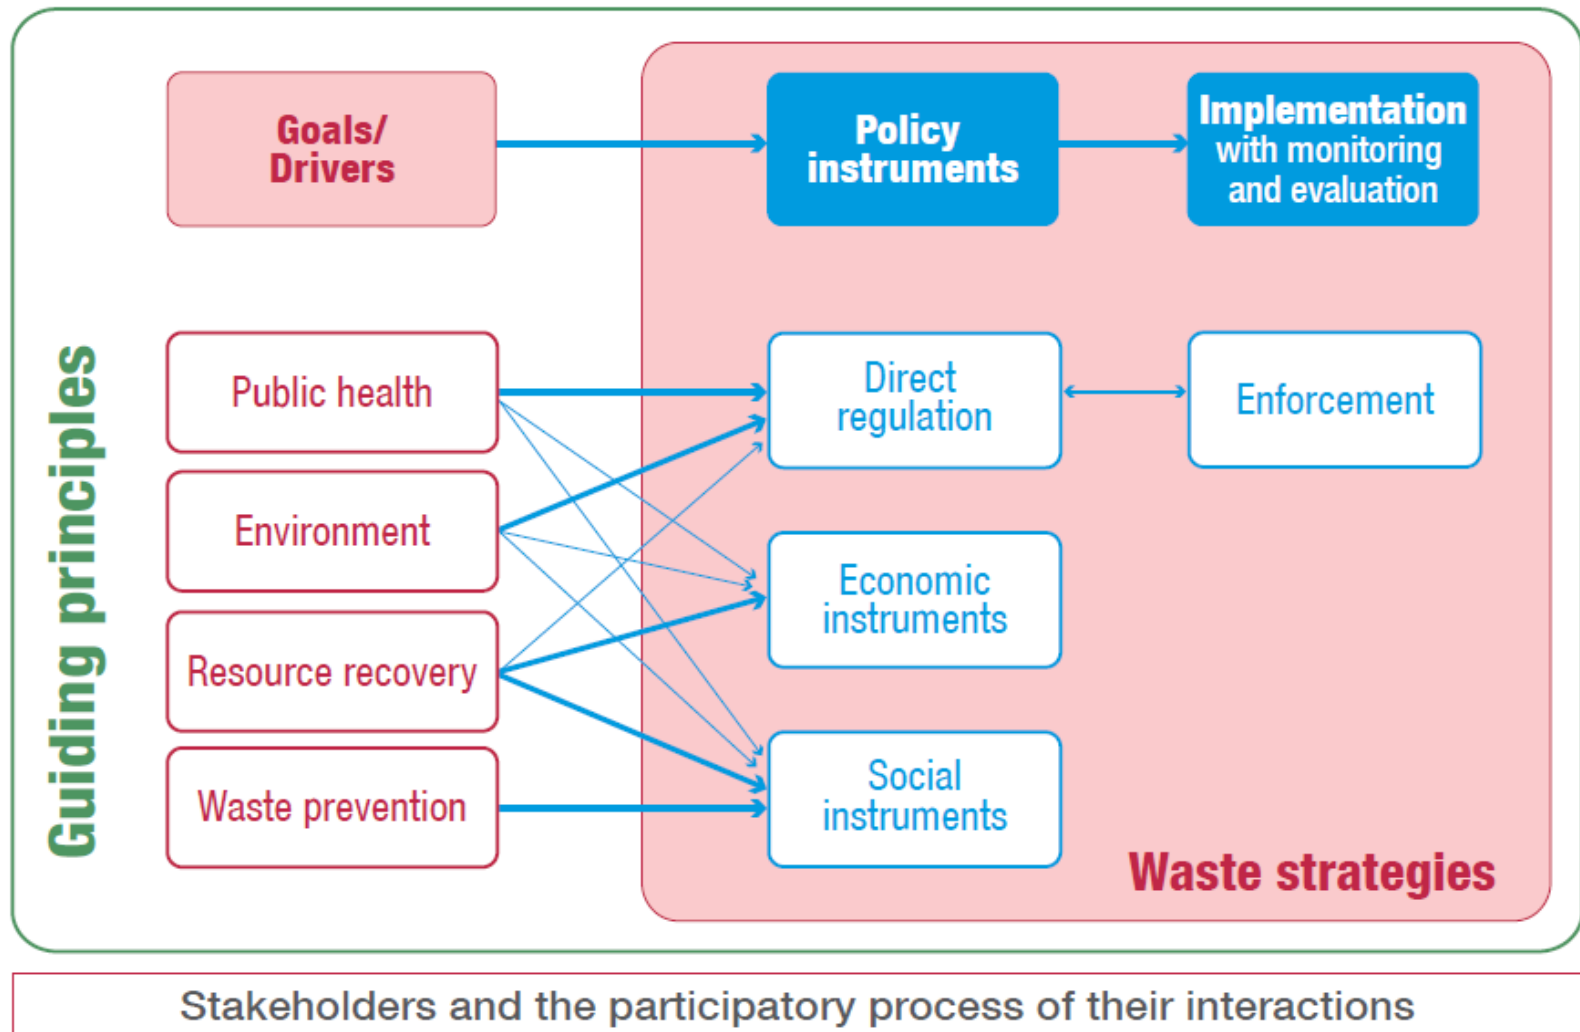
Guiding principles

Goals/ Drivers

Policy instruments

Implementation with monitoring and evaluation

Public health

Environment

Resource recovery

Waste prevention

Direct regulation

Enforcement

Economic instruments

Social instruments

Waste strategies

Stakeholders and the participatory process of their interactions